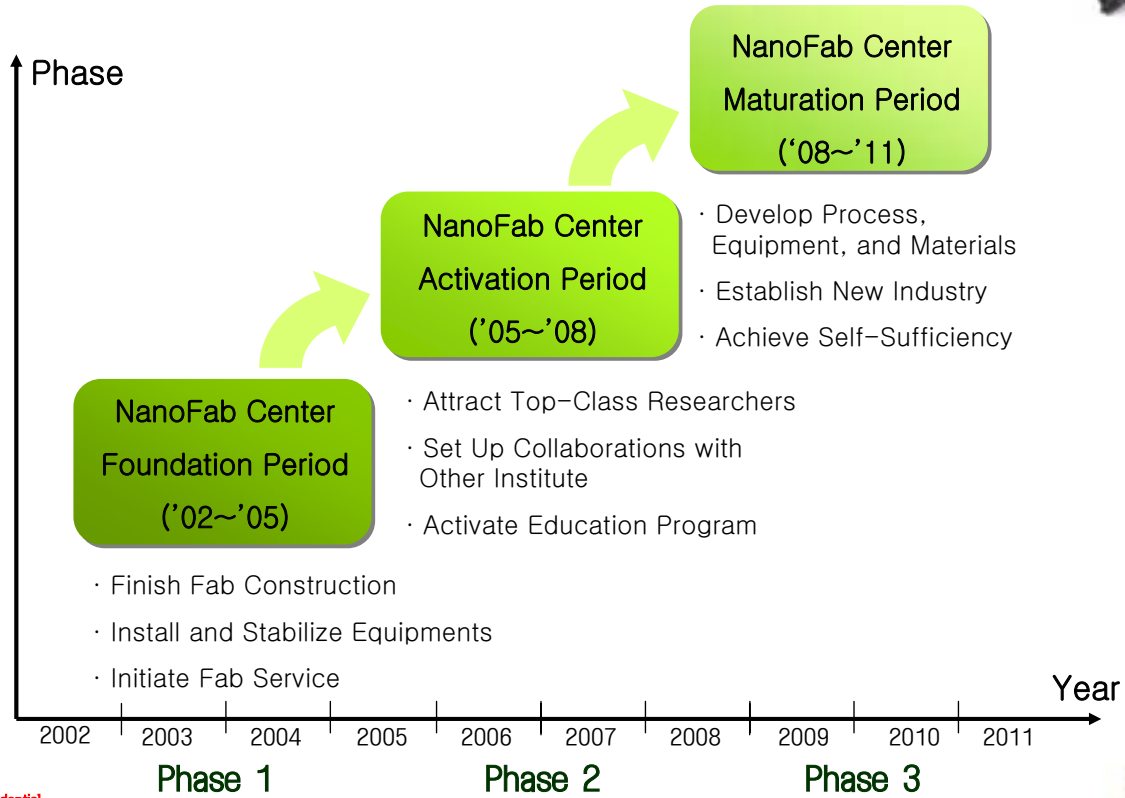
Phase

NanoFab Center Maturation Period ('08~'11)

· Develop Process, Equipment, and Materials
· Establish New Industry
· Achieve Self-Sufficiency

NanoFab Center Activation Period ('05~'08)

· Attract Top-Class Researchers
· Set Up Collaborations with Other Institute
· Activate Education Program

NanoFab Center Foundation Period ('02~'05)

· Finish Fab Construction
· Install and Stabilize Equipments
· Initiate Fab Service

Year

2002 2003 2004 2005 2006 2007 2008 2009 2010 2011

Phase 1 Phase 2 Phase 3